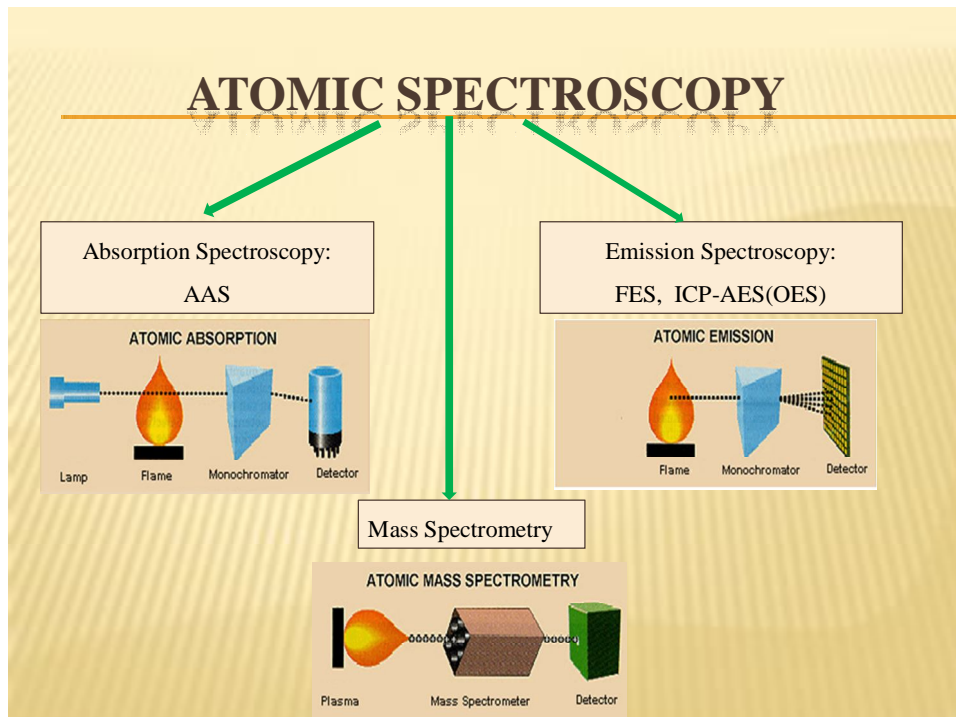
ATOMIC SPECTROSCOPY

Absorption Spectroscopy:
AAS

Emission Spectroscopy:
FES, ICP-AES(OES)

ATOMIC ABSORPTION

Lamp
Flame
Monochromator
Detector

ATOMIC EMISSION

Flame
Monochromator
Detector

Mass Spectrometry

ATOMIC MASS SPECTROMETRY

Plasma
Mass Spectrometer
Detector